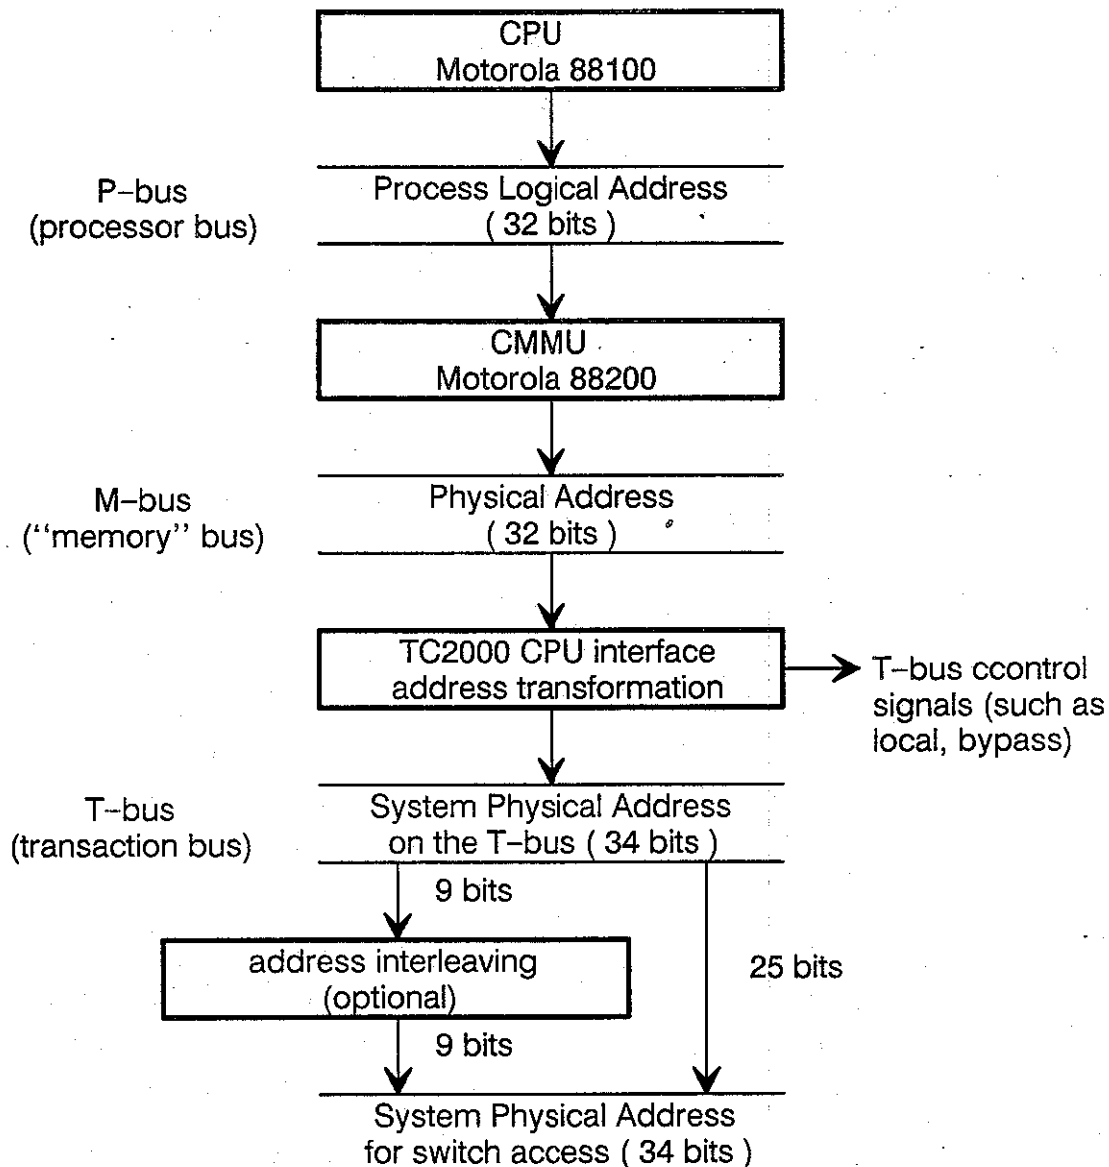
CPU
Motorola 88100

P–bus
(processor bus)

Process Logical Address
( 32 bits )

CMMU
Motorola 88200

M–bus
(''memory'' bus)

Physical Address
( 32 bits )

TC2000 CPU interface
address transformation

T–bus ccontrol
signals (such as
local, bypass)

T–bus
(transaction bus)

System Physical Address
on the T–bus ( 34 bits )

9 bits

address interleaving
(optional)

25 bits

9 bits

System Physical Address
for switch access ( 34 bits )